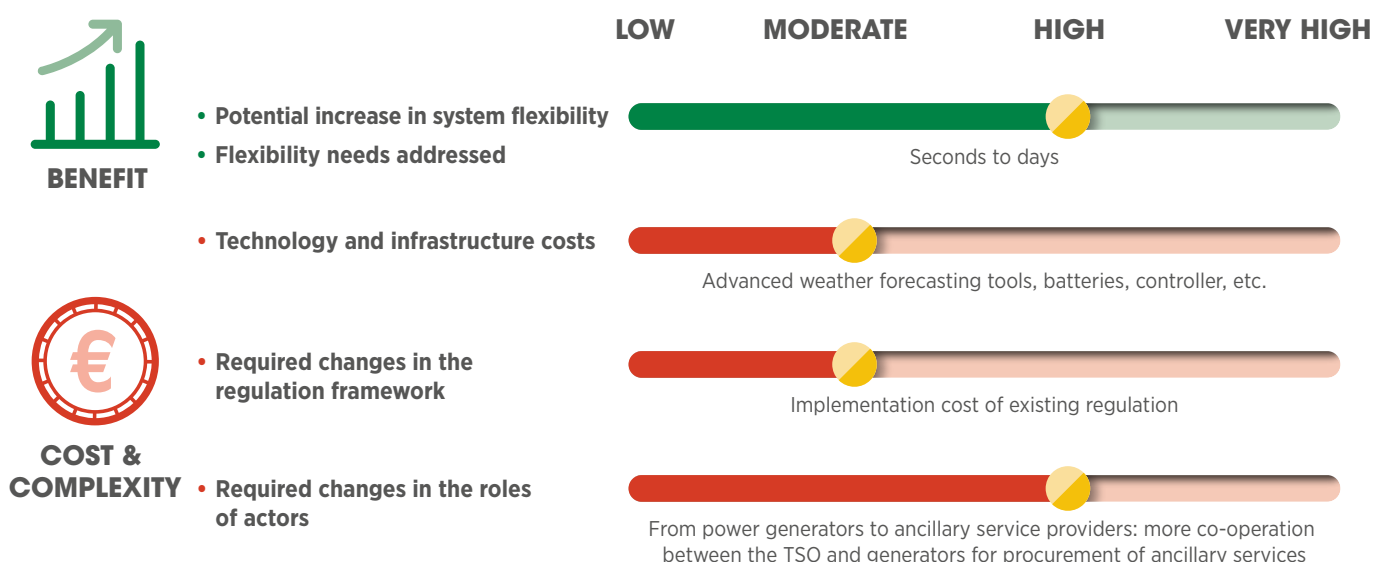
LOW MODERATE HIGH VERY HIGH

BENEFIT

• Potential increase in system flexibility
• Flexibility needs addressed

Seconds to days

• Technology and infrastructure costs

Advanced weather forecasting tools, batteries, controller, etc.

€

• Required changes in the regulation framework

Implementation cost of existing regulation

COST & COMPLEXITY

• Required changes in the roles of actors

From power generators to ancillary service providers: more co-operation between the TSO and generators for procurement of ancillary services